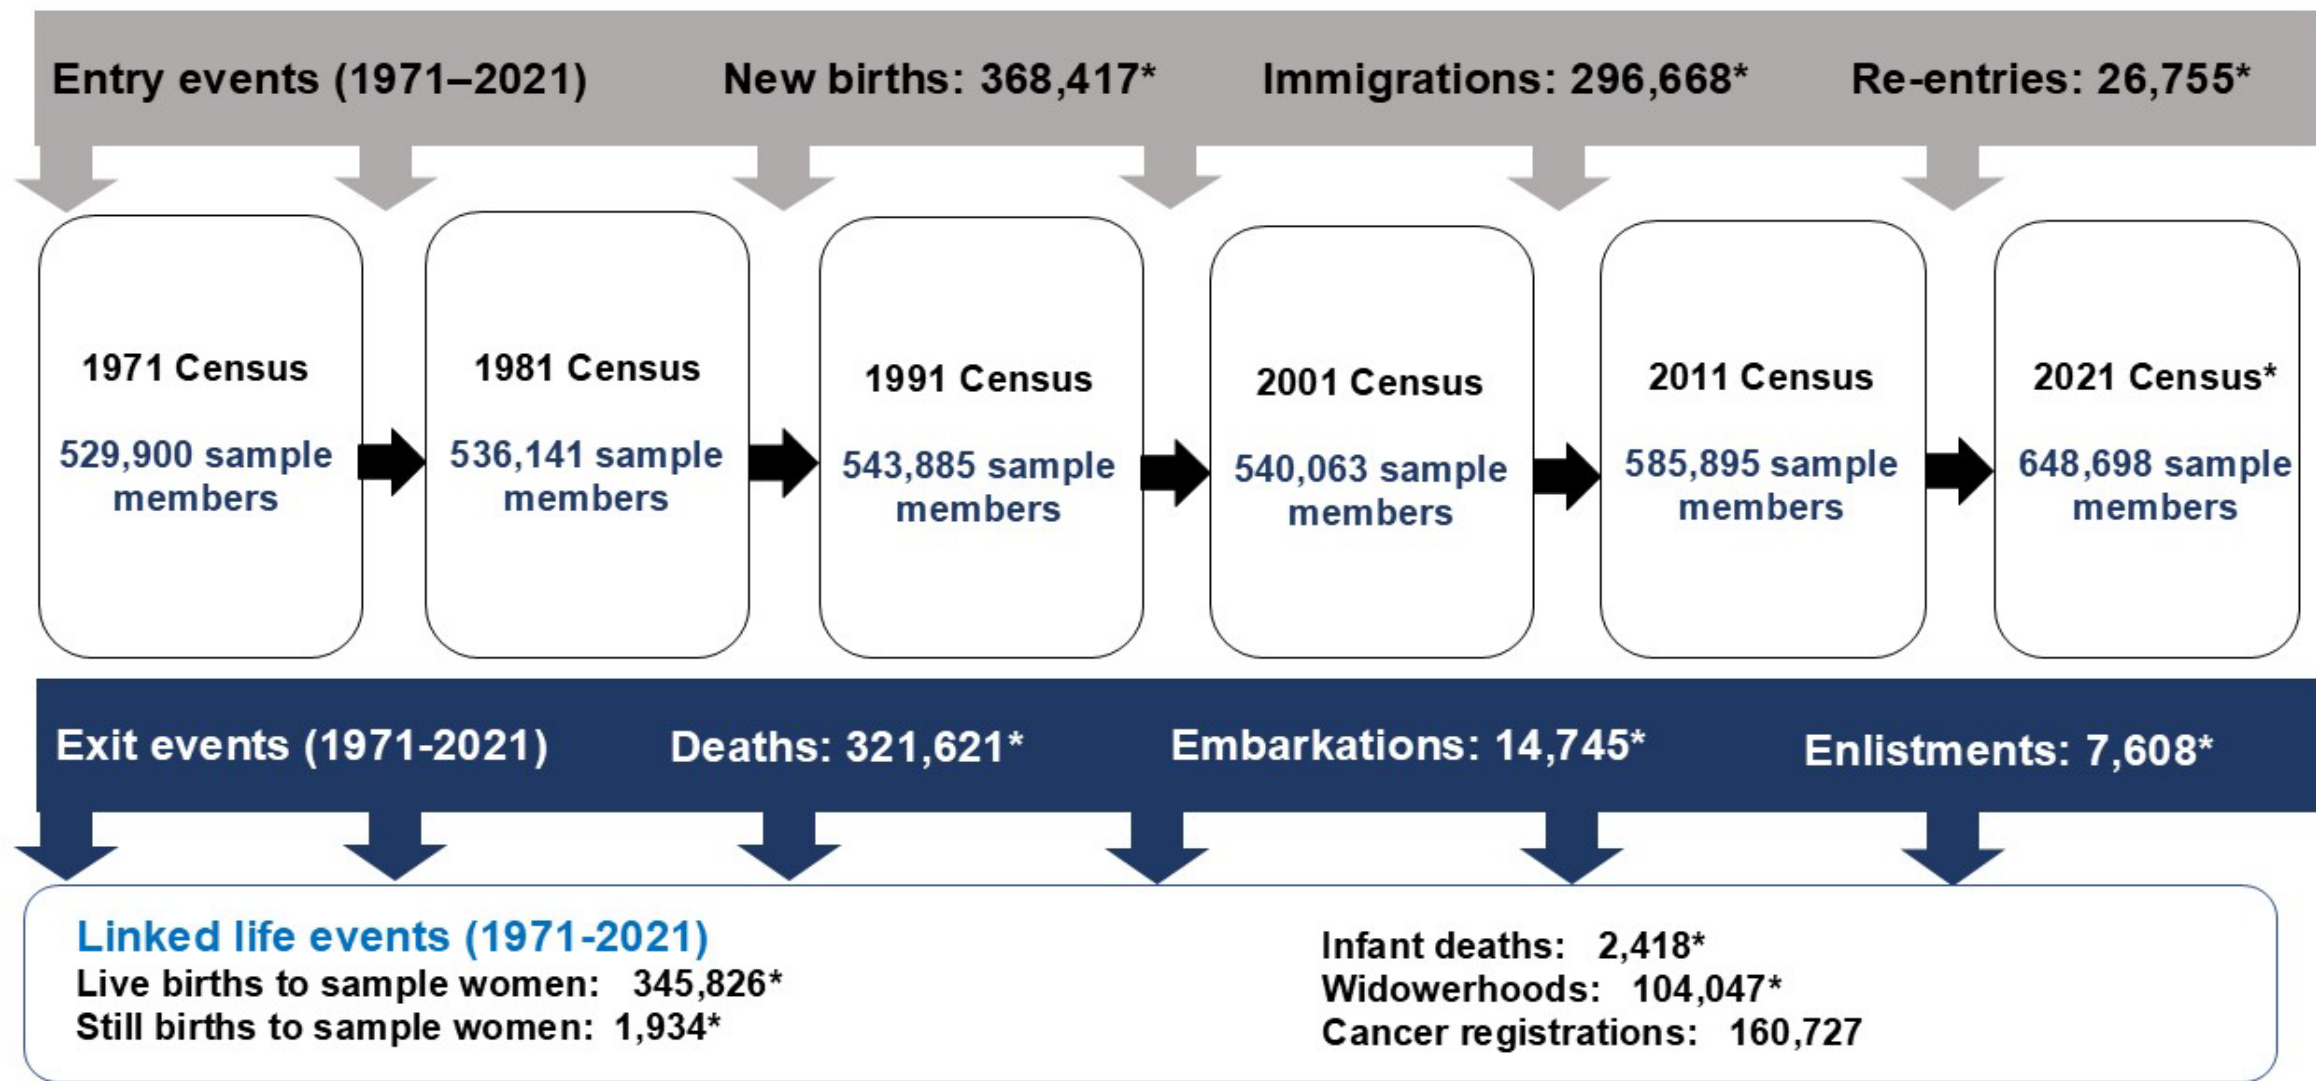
Entry events (1971–2021) New births: 368,417* Immigrations: 296,668* Re-entries: 26,755*

1971 Census
529,900 sample members

1981 Census
536,141 sample members

1991 Census
543,885 sample members

2001 Census
540,063 sample members

2011 Census
585,895 sample members

2021 Census*
648,698 sample members

Exit events (1971-2021) Deaths: 321,621* Embarkations: 14,745* Enlistments: 7,608*

Linked life events (1971-2021)
Live births to sample women: 345,826*
Still births to sample women: 1,934*

Infant deaths: 2,418*
Widowerhoods: 104,047*
Cancer registrations: 160,727